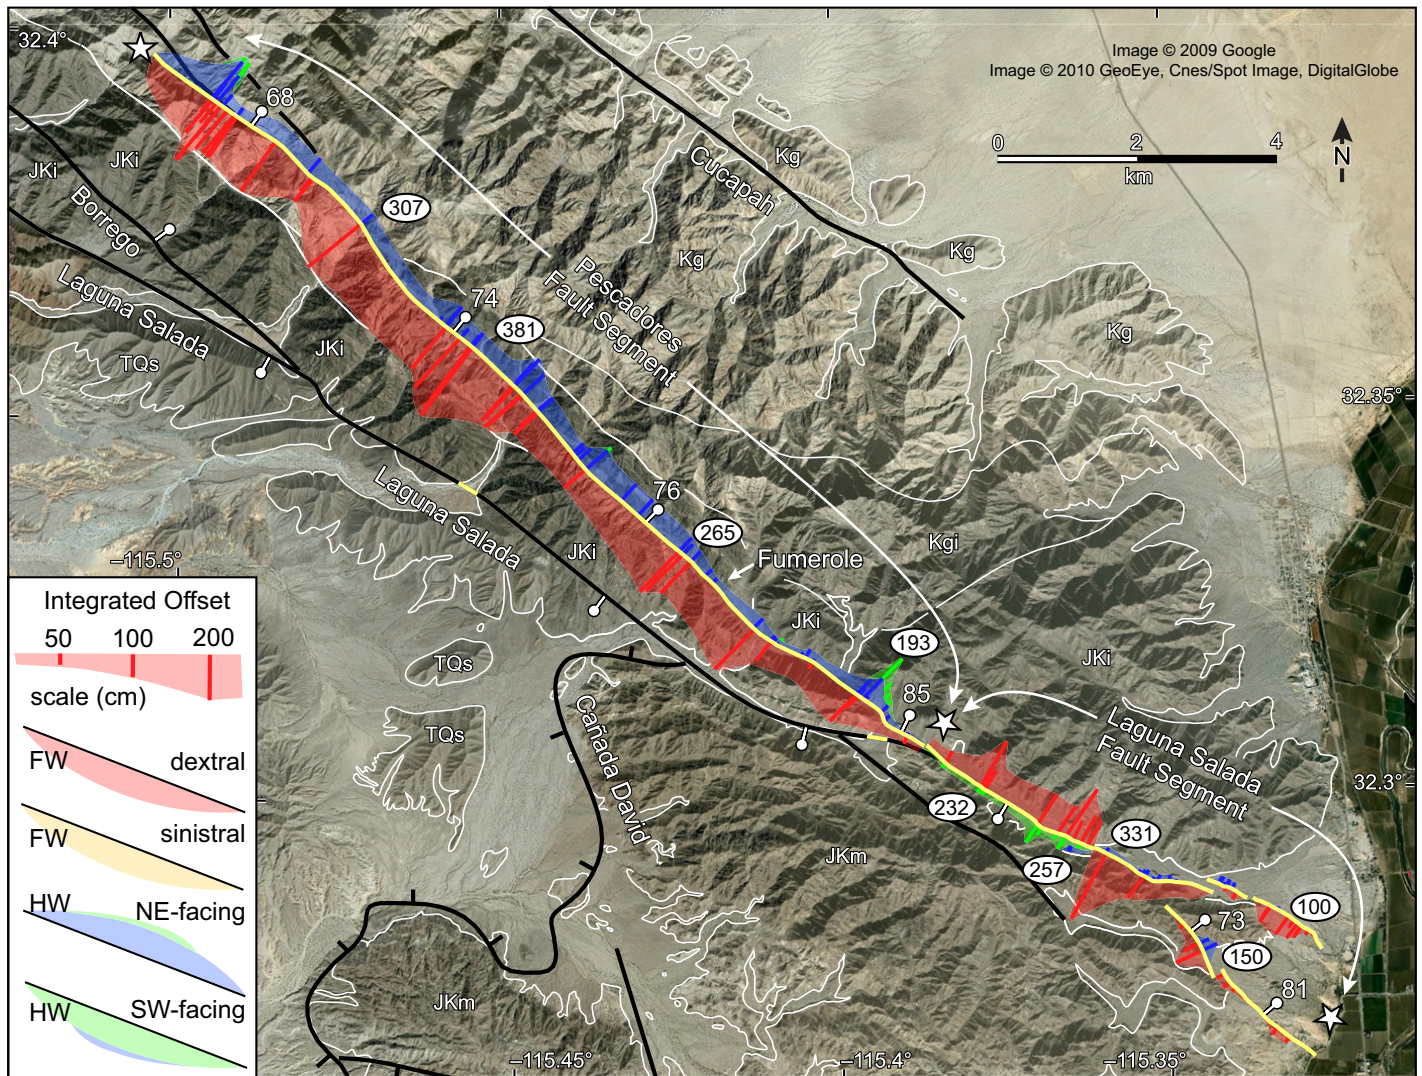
32.4°

Image © 2009 Google
Image © 2010 GeoEye, Cnes/Spot Image, DigitalGlobe

0 2 4
km

N

68

JKi JKi

Borrego

Cucapah

Kg

307

Kg

Kg

Pescadores Fault Segment

74

Laguna Salada

381

JKi

TQs

Kg

32.35°

Laguna Salada

76

265

Fumerole

Kgi

JKi

−115.5°

Integrated Offset

50 100 200

scale (cm)

FW dextral

FW sinistral

HW NE-facing

HW SW-facing

JKi

193

TQs

85

JKi

TQs

Laguna Salada Fault Segment

Cañada David

232

331

32.3°

JKm

257

73

100

150

JKm

81

−115.45°

−115.4°

−115.35°